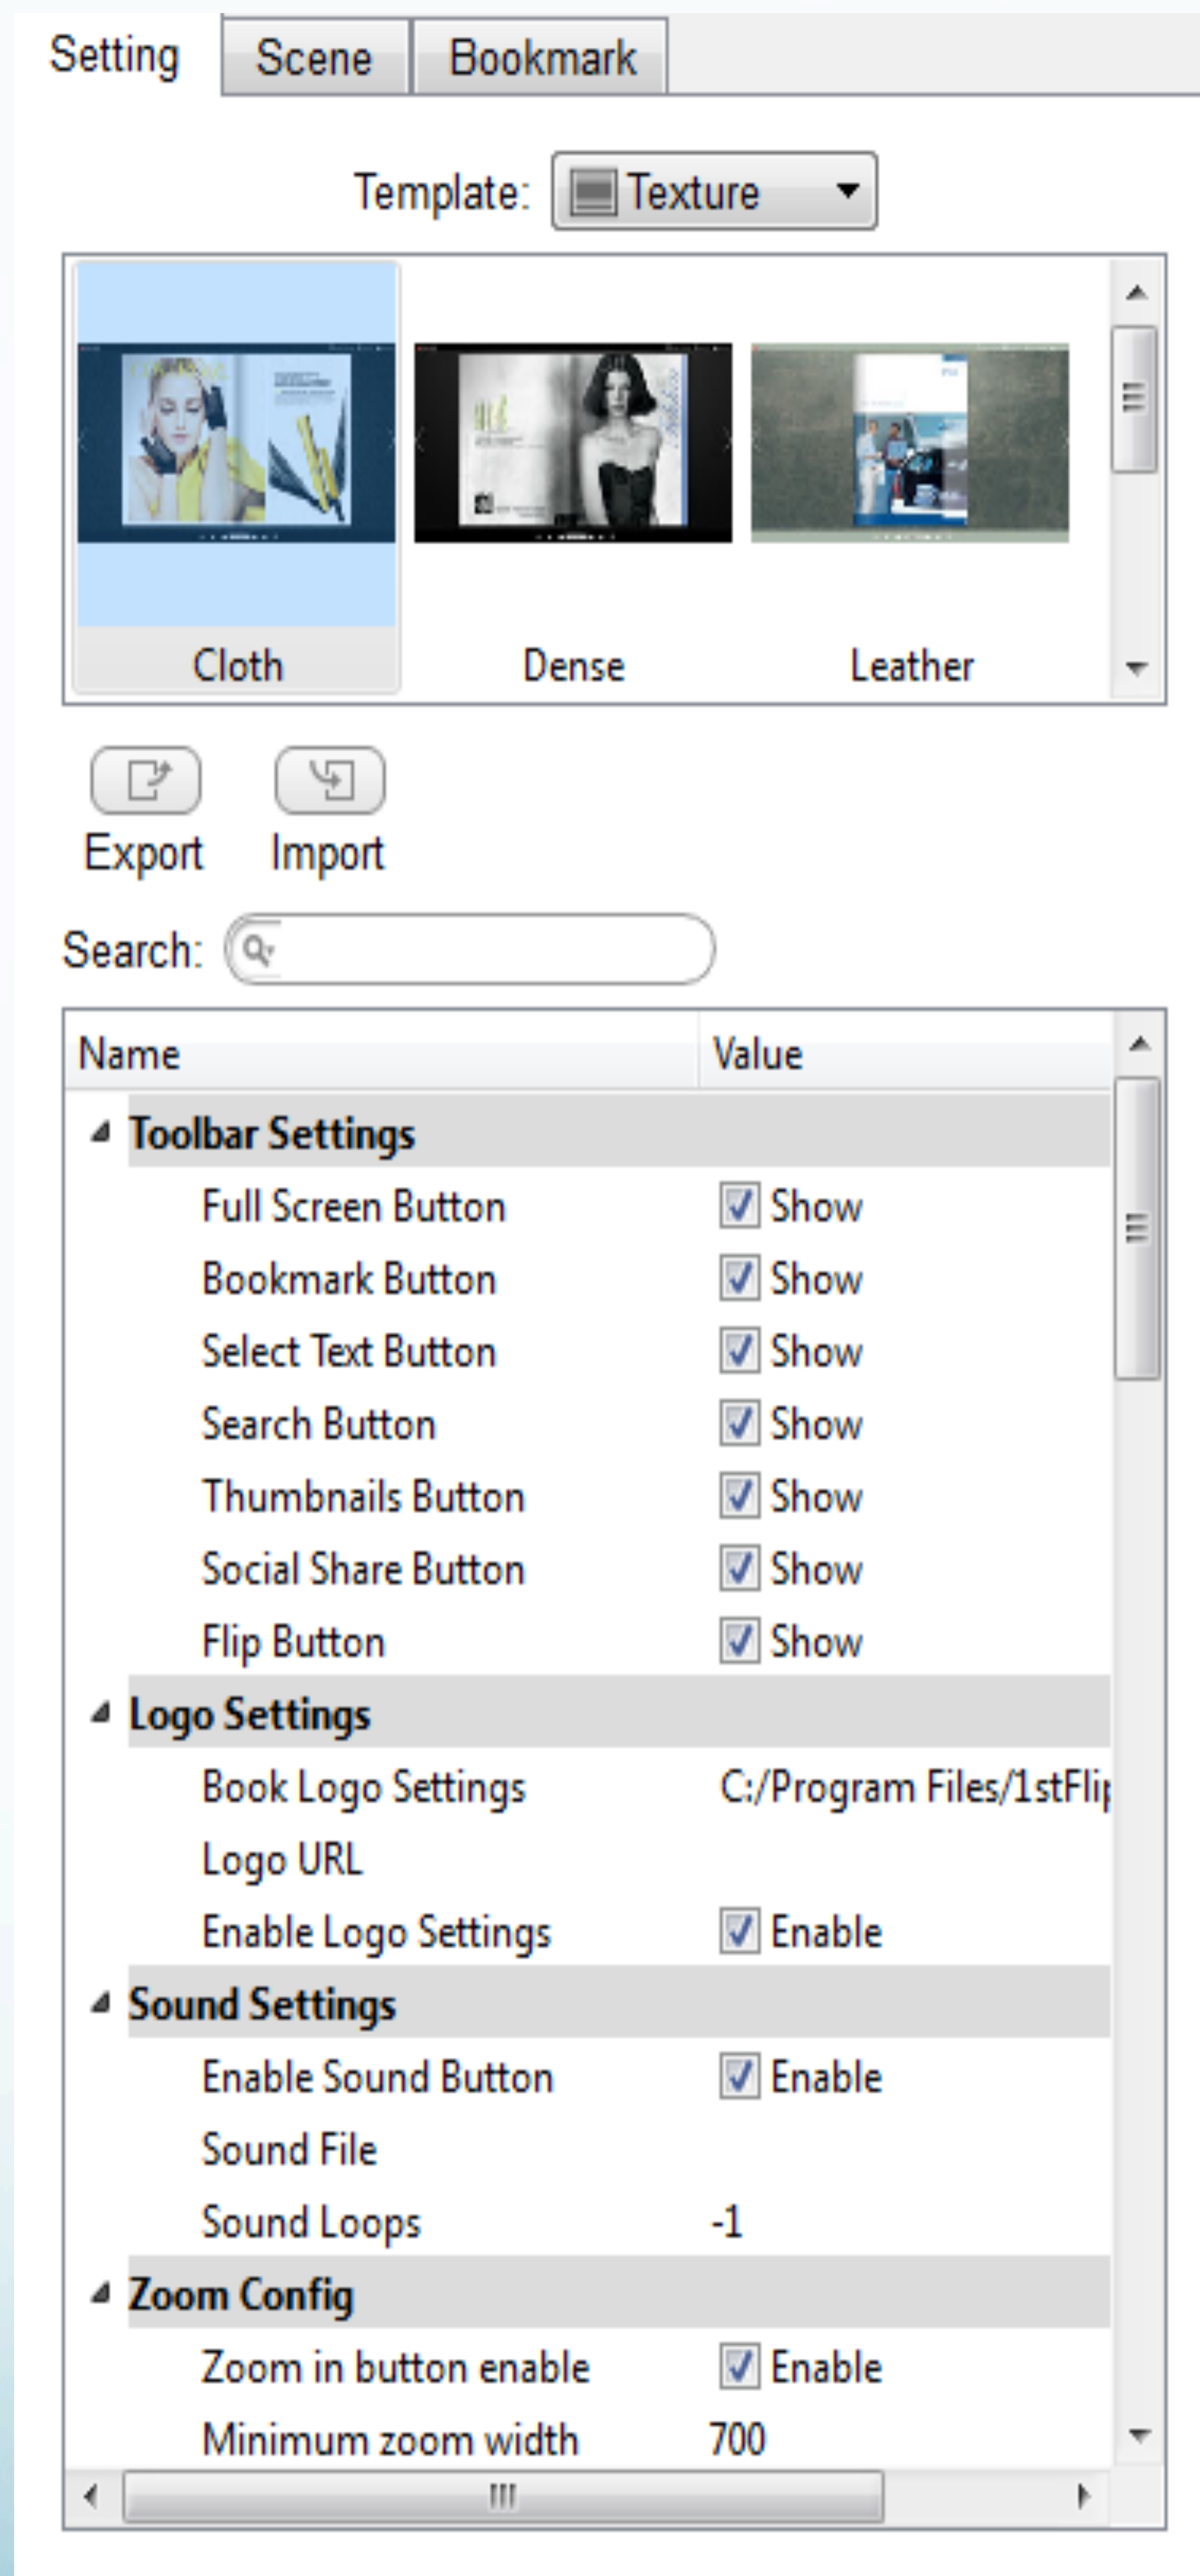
Setting Scene Bookmark

Template: Texture

Cloth Dense Leather

Export Import

Search:

| Name | Value |
|---|---|
| Toolbar Settings | |
| Full Screen Button | Show |
| Bookmark Button | Show |
| Select Text Button | Show |
| Search Button | Show |
| Thumbnails Button | Show |
| Social Share Button | Show |
| Flip Button | Show |
| Logo Settings | |
| Book Logo Settings | C:/Program Files/1stFli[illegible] |
| Logo URL | |
| Enable Logo Settings | Enable |
| Sound Settings | |
| Enable Sound Button | Enable |
| Sound File | |
| Sound Loops | -1 |
| Zoom Config | |
| Zoom in button enable | Enable |
| Minimum zoom width | 700 |